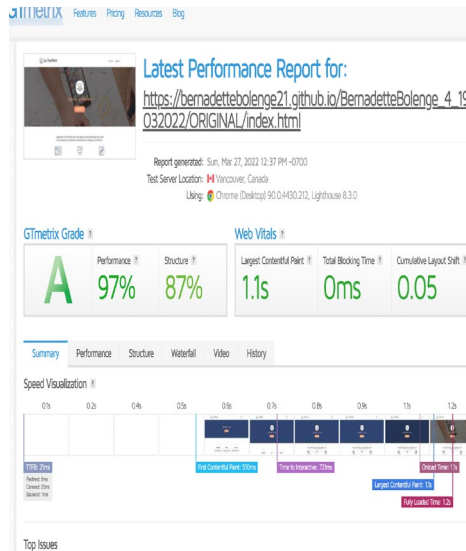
GTmetrix Features Pricing Resources Blog

Latest Performance Report for:
https://bernadettebolenge21.github.io/BernadetteBolenge_4_19032022/ORIGINAL/index.html

Report generated: Sun, Mar 27, 2022 12:37 PM -0700
Test Server Location: Vancouver, Canada
Using: Chrome (Desktop) 90.0.4430.212, Lighthouse 8.3.0

GTmetrix Grade ?

A

Performance ?
97%

Structure ?
87%

Web Vitals ?

Largest Contentful Paint ?
1.1s

Total Blocking Time ?
0ms

Cumulative Layout Shift ?
0.05

Summary Performance Structure Waterfall Video History

Speed Visualization ?

0.1s 0.2s 0.4s 0.5s 0.6s 0.7s 0.8s 0.9s 1.1s 1.2s

TTFB: 21ms
Redirect: 0ms
Connect: 20ms
Backend: 1ms

First Contentful Paint: 510ms
Time to Interactive: 721ms
Largest Contentful Paint: 1.1s
Onload Time: 1.1s
Fully Loaded Time: 1.2s

Top Issues